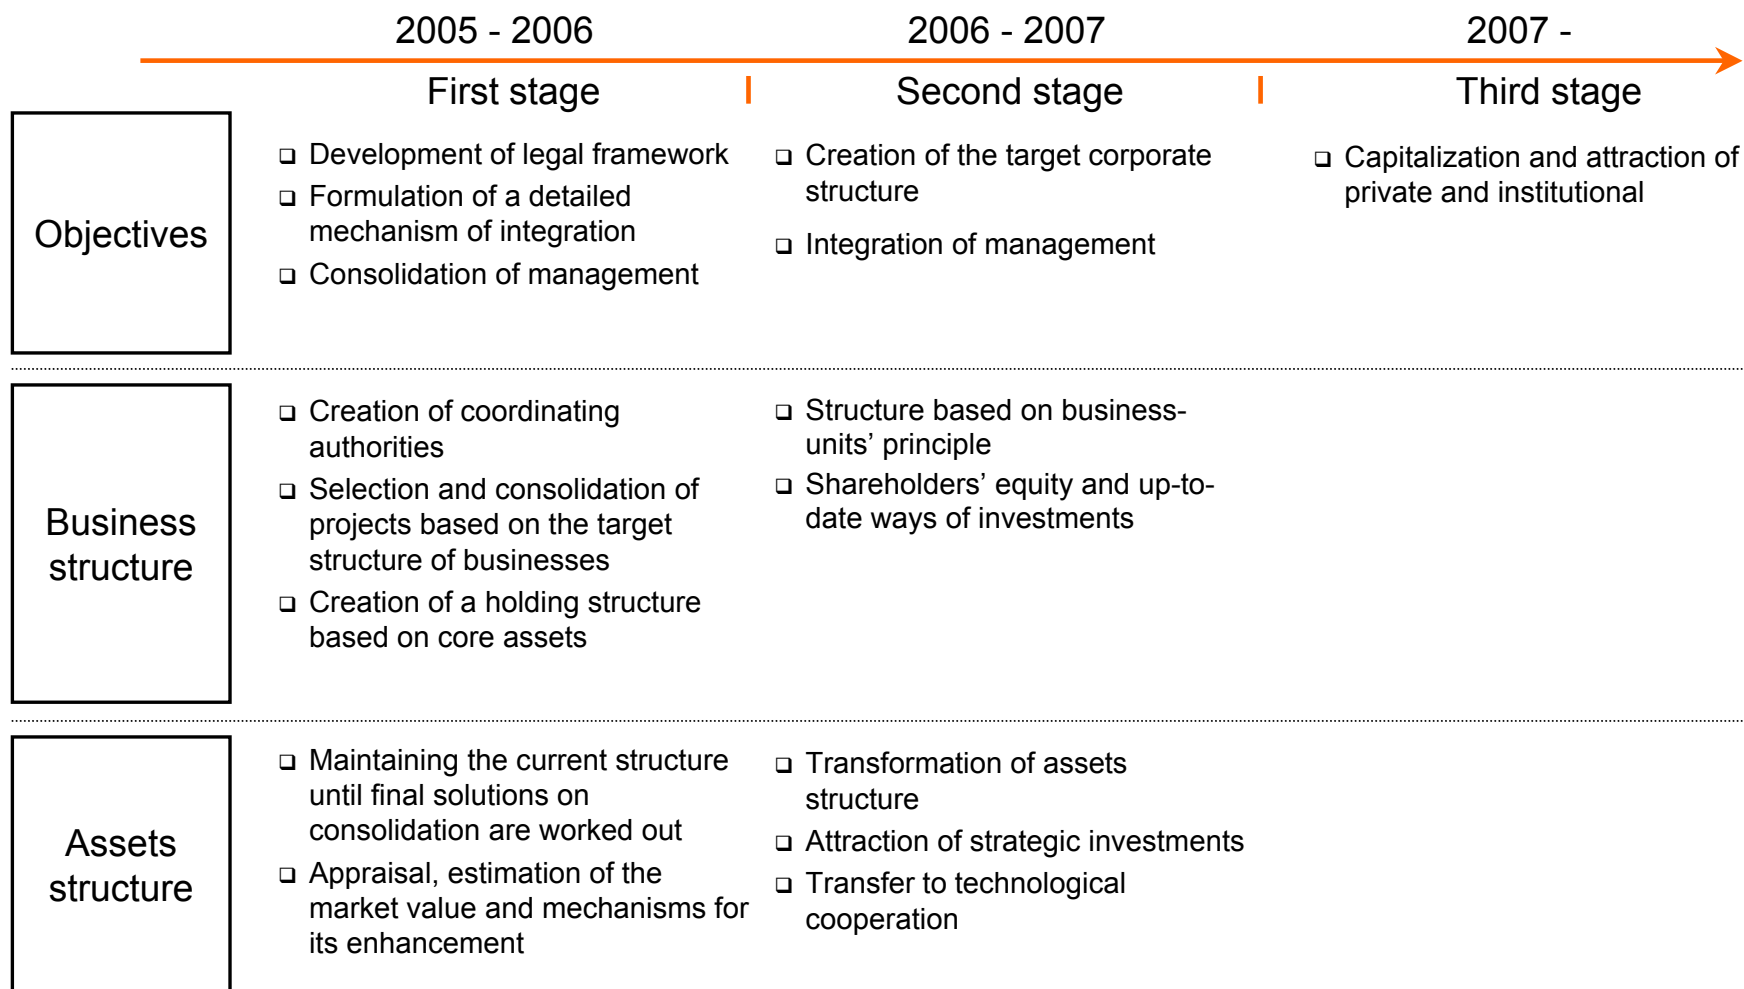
2005 - 2006 | 2006 - 2007 | 2007 -

First stage | Second stage | Third stage

| | First stage | Second stage | Third stage |
|---|---|---|---|
| Objectives | ❑ Development of legal framework ❑ Formulation of a detailed mechanism of integration ❑ Consolidation of management | ❑ Creation of the target corporate structure ❑ Integration of management | ❑ Capitalization and attraction of private and institutional |
| Business structure | ❑ Creation of coordinating authorities ❑ Selection and consolidation of projects based on the target structure of businesses ❑ Creation of a holding structure based on core assets | ❑ Structure based on business-units' principle ❑ Shareholders' equity and up-to-date ways of investments | |
| Assets structure | ❑ Maintaining the current structure until final solutions on consolidation are worked out ❑ Appraisal, estimation of the market value and mechanisms for its enhancement | ❑ Transformation of assets structure ❑ Attraction of strategic investments ❑ Transfer to technological cooperation | |